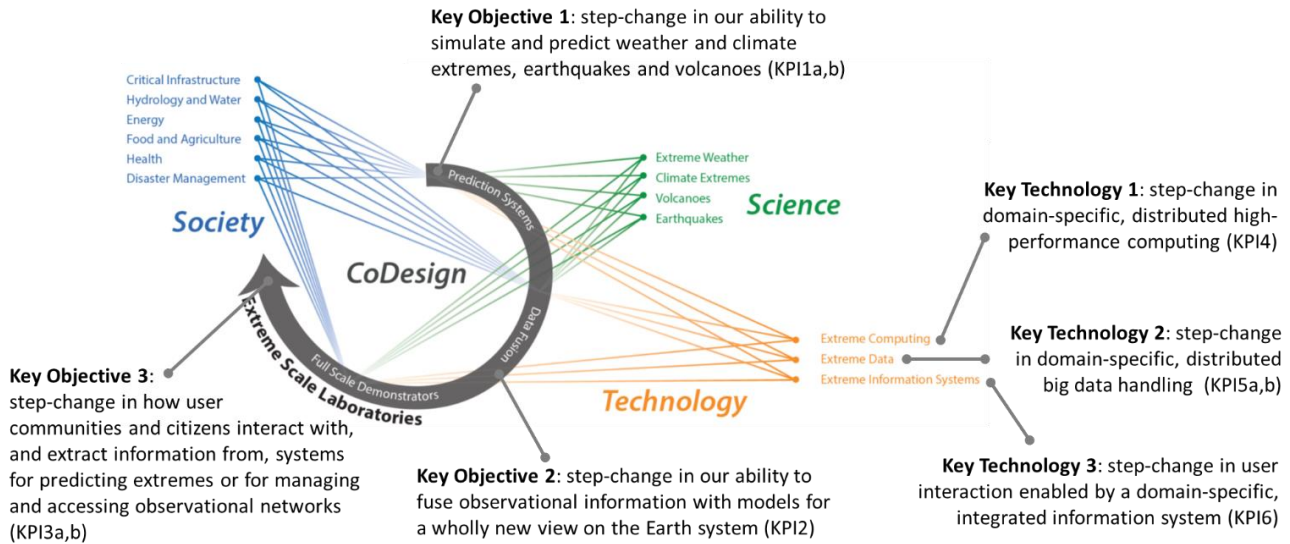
**Key Objective 1**: step-change in our ability to simulate and predict weather and climate extremes, earthquakes and volcanoes (KPI1a,b)

Critical Infrastructure
Hydrology and Water
Energy
Food and Agriculture
Health
Disaster Management

Society

Prediction Systems

Extreme Weather
Climate Extremes
Volcanoes
Earthquakes

Science

**Key Technology 1**: step-change in domain-specific, distributed high-performance computing (KPI4)

CoDesign

Data Fusion

Full Scale Demonstrators

Extreme Scale Laboratories

Extreme Computing
Extreme Data
Extreme Information Systems

**Key Technology 2**: step-change in domain-specific, distributed big data handling (KPI5a,b)

Technology

**Key Objective 3**: step-change in how user communities and citizens interact with, and extract information from, systems for predicting extremes or for managing and accessing observational networks (KPI3a,b)

**Key Objective 2**: step-change in our ability to fuse observational information with models for a wholly new view on the Earth system (KPI2)

**Key Technology 3**: step-change in user interaction enabled by a domain-specific, integrated information system (KPI6)